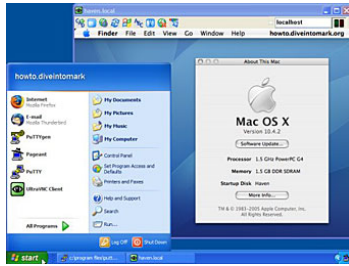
haven.local
localhost
Finder File Edit View Go Window Help
howto.diveintomark.org

About This Mac
Mac OS X
Version 10.4.2
Software Update...
Processor 1.5 GHz PowerPC G4
Memory 1.5 GB DDR SDRAM
Startup Disk Haven
More Info...
TM & © 1983-2005 Apple Computer, Inc. All Rights Reserved.

howto.diveintomark

Internet
Mozilla Firefox
E-mail
Mozilla Thunderbird
PuTTYgen
Pageant
PuTTY
UltraVNC Client
All Programs

My Documents
My Pictures
My Music
My Computer
Control Panel
Set Program Access and Defaults
Printers and Faxes
Help and Support
Search
Run...

Log Off
Shut Down

start
c:/program files/putt...
haven.local